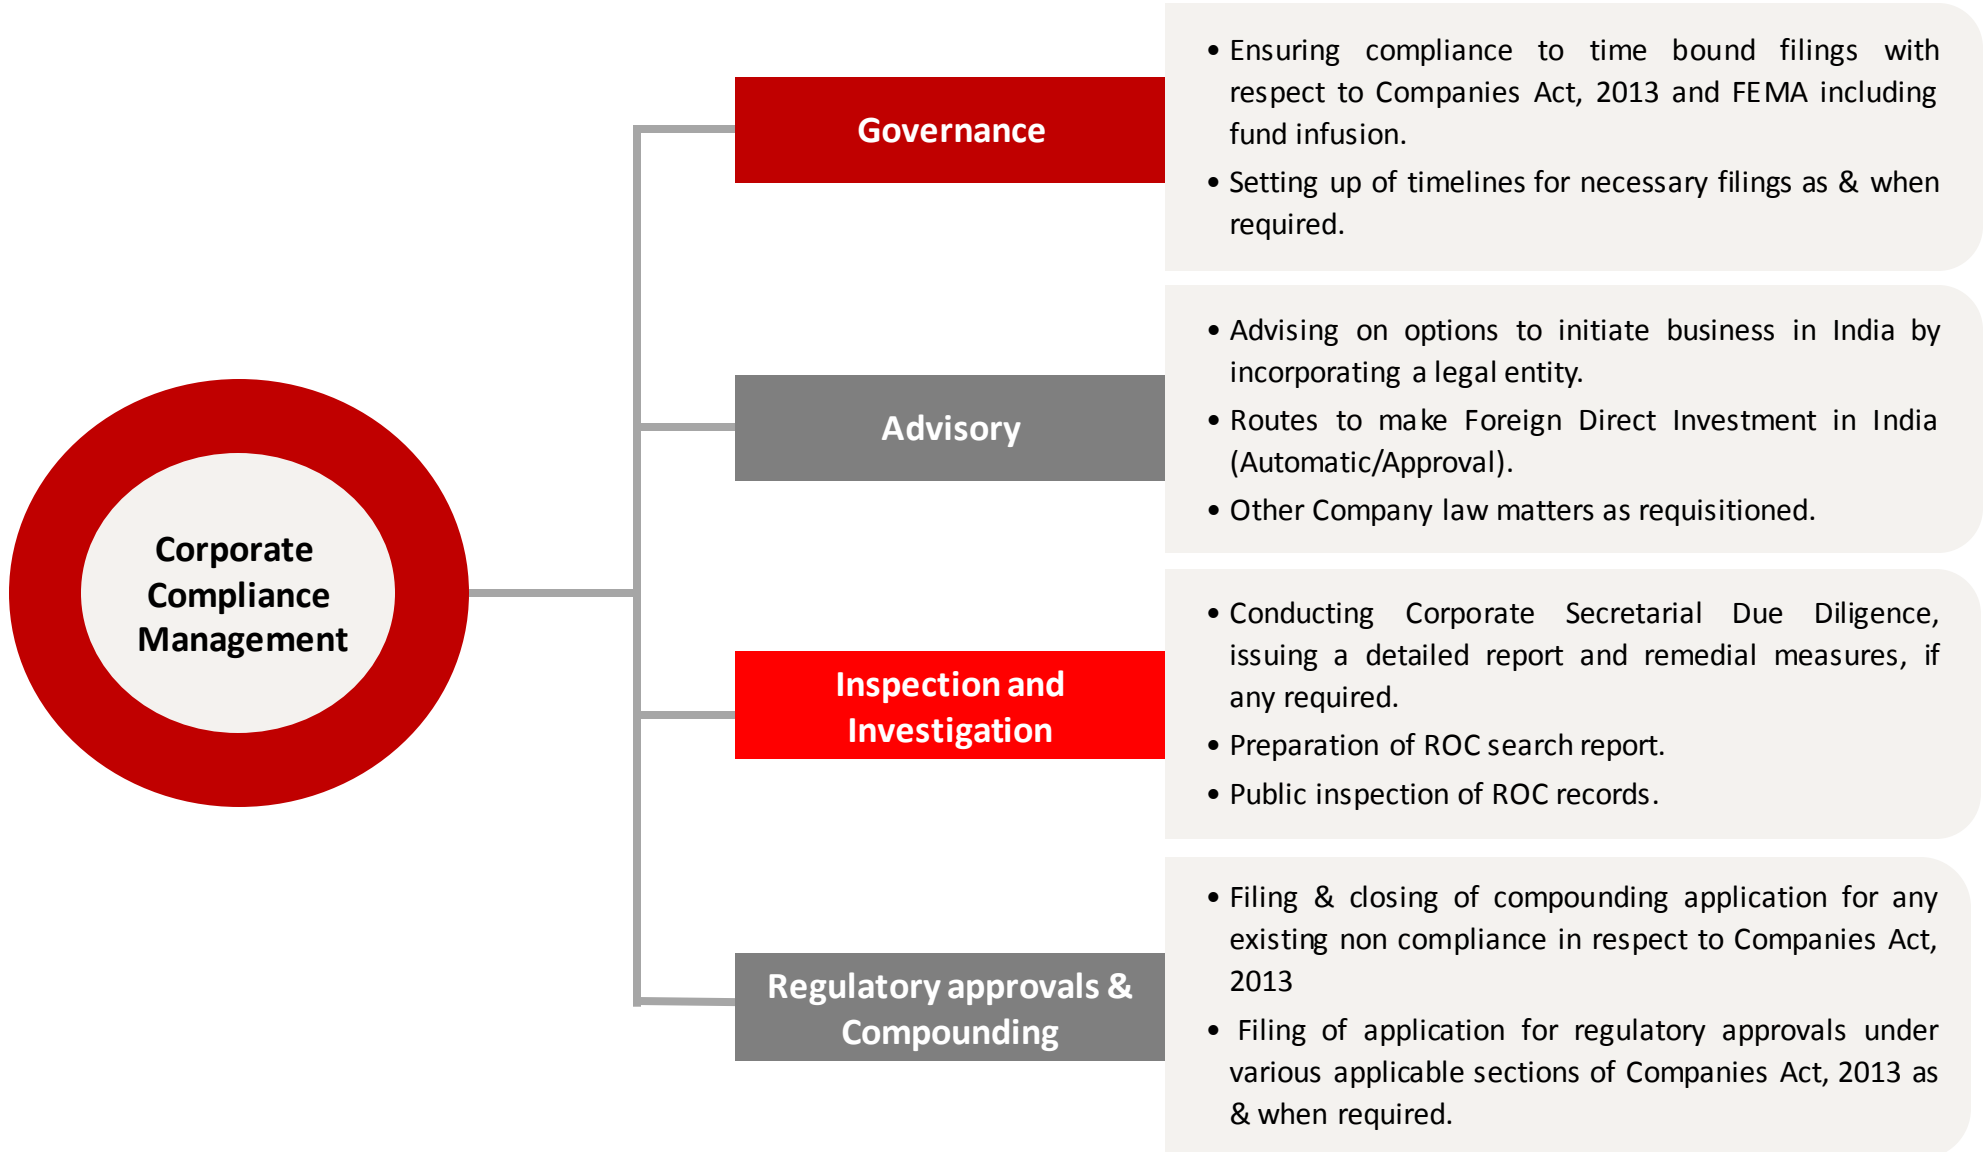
Corporate Compliance Management

Governance

- Ensuring compliance to time bound filings with respect to Companies Act, 2013 and FEMA including fund infusion.
- Setting up of timelines for necessary filings as & when required.

Advisory

- Advising on options to initiate business in India by incorporating a legal entity.
- Routes to make Foreign Direct Investment in India (Automatic/Approval).
- Other Company law matters as requisitioned.

Inspection and Investigation

- Conducting Corporate Secretarial Due Diligence, issuing a detailed report and remedial measures, if any required.
- Preparation of ROC search report.
- Public inspection of ROC records.

Regulatory approvals & Compounding

- Filing & closing of compounding application for any existing non compliance in respect to Companies Act, 2013
- Filing of application for regulatory approvals under various applicable sections of Companies Act, 2013 as & when required.